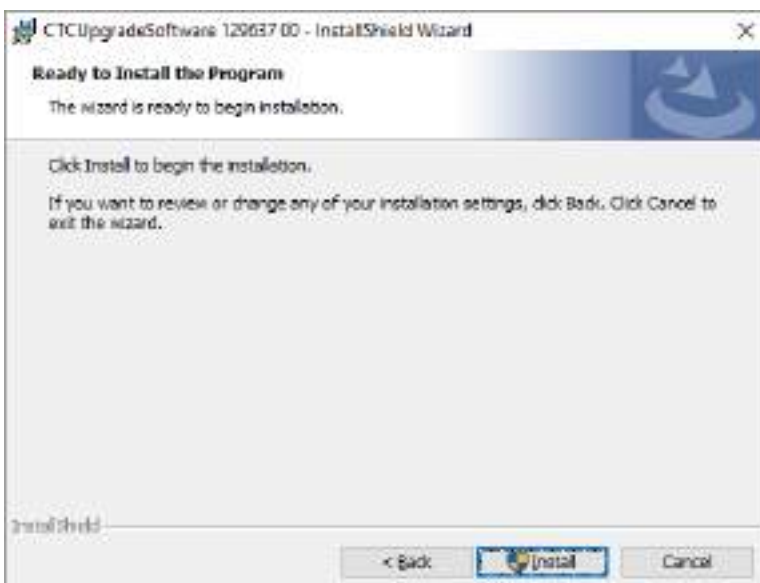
CTCUpgradeSoftware 129637 00 - InstallShield Wizard

×

Ready to Install the Program

The wizard is ready to begin installation.

Click Install to begin the installation.

If you want to review or change any of your installation settings, click Back. Click Cancel to exit the wizard.

InstallShield

< Back

Install

Cancel